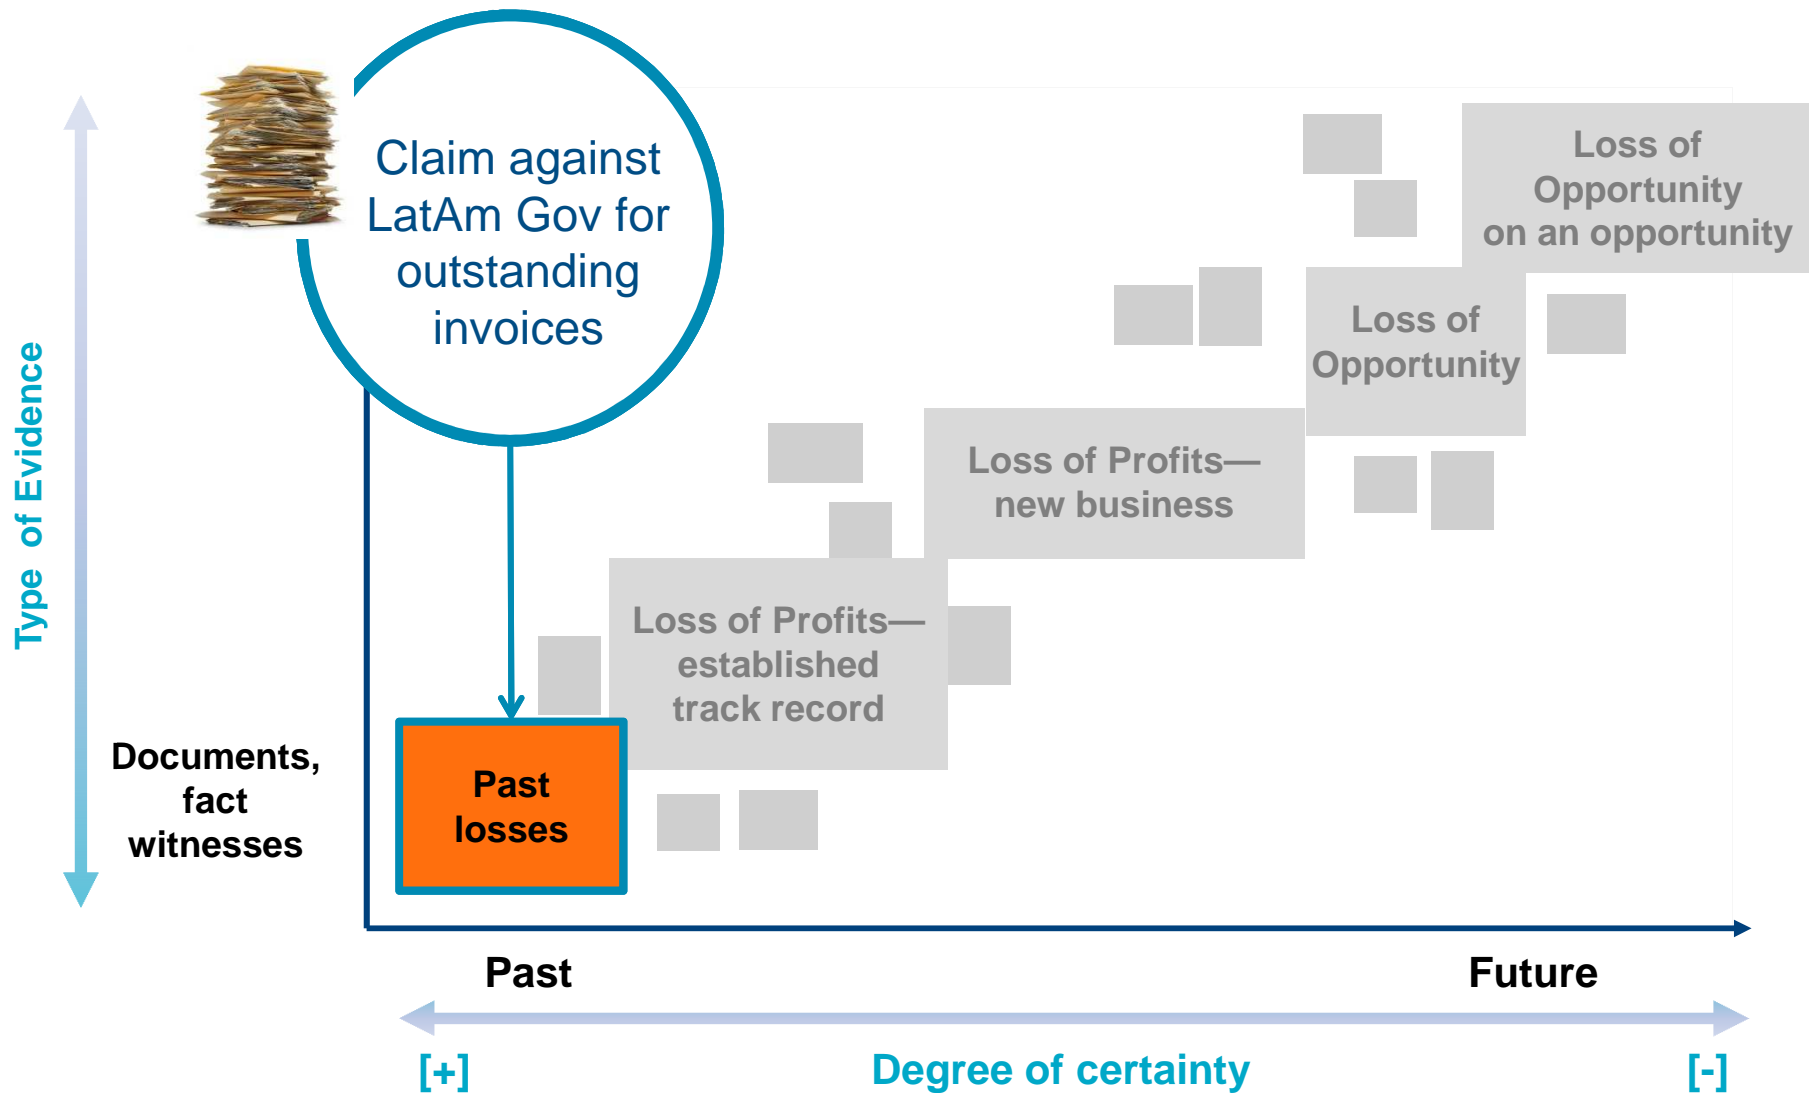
Claim against LatAm Gov for outstanding invoices

Type of Evidence

Loss of Opportunity on an opportunity

Loss of Opportunity

Loss of Profits—new business

Loss of Profits—established track record

Documents, fact witnesses

Past losses

Past

Future

[+]

Degree of certainty

[-]